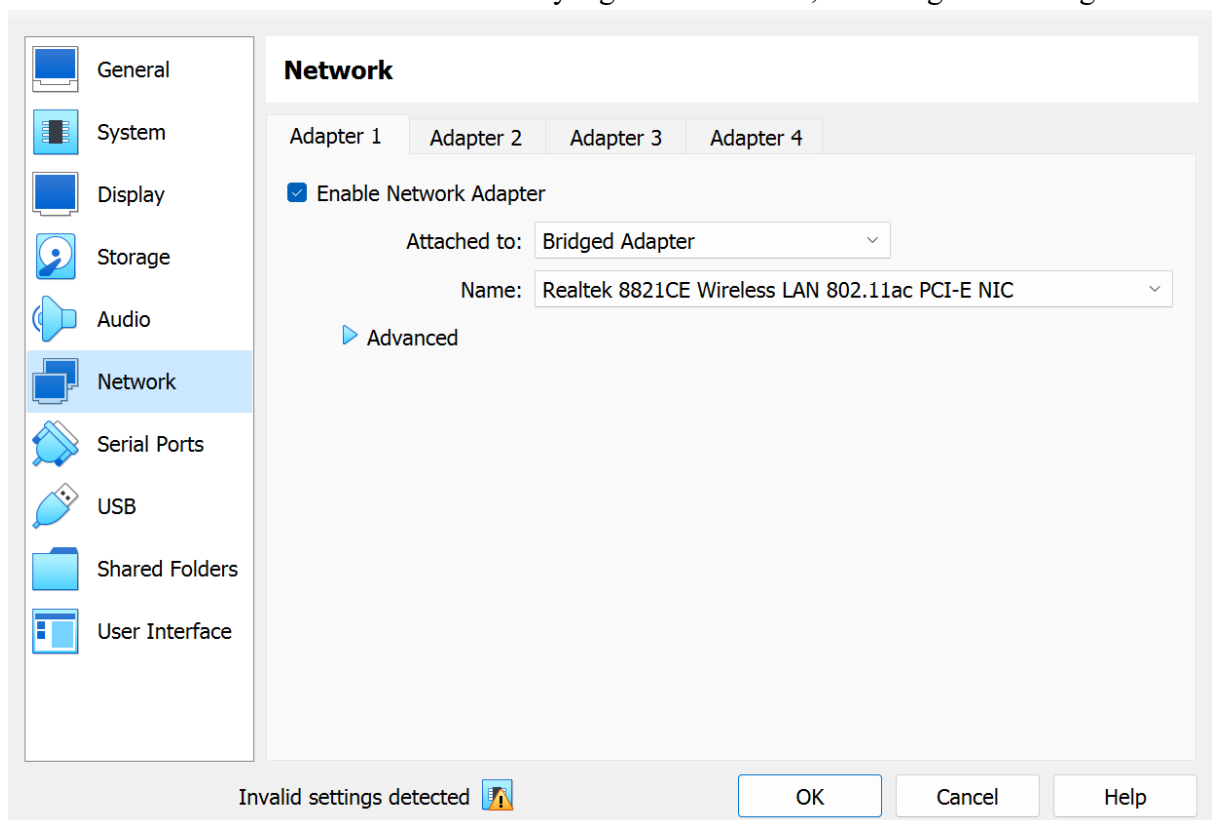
General
System
Display
Storage
Audio
Network
Serial Ports
USB
Shared Folders
User Interface

Network

Adapter 1
Adapter 2
Adapter 3
Adapter 4

Enable Network Adapter

Attached to: Bridged Adapter

Name: Realtek 8821CE Wireless LAN 802.11ac PCI-E NIC

Advanced

Invalid settings detected

OK
Cancel
Help